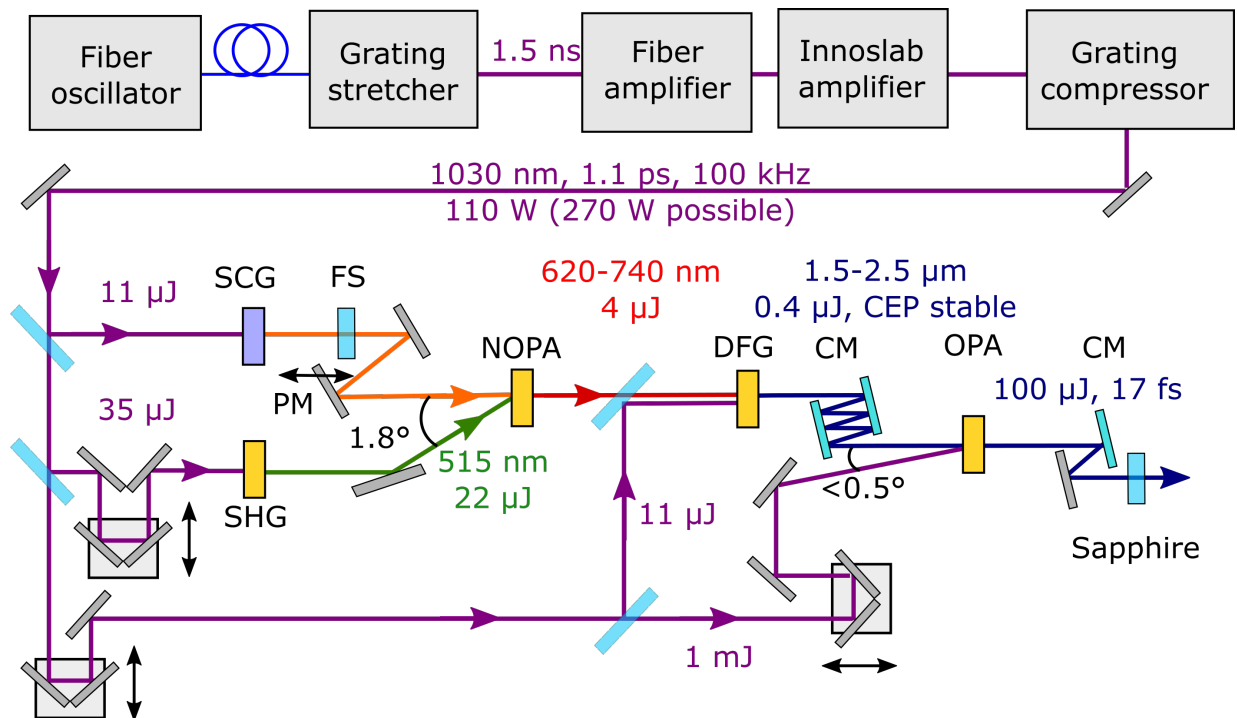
Fiber oscillator

Grating stretcher

1.5 ns

Fiber amplifier

Innoslab amplifier

Grating compressor

1030 nm, 1.1 ps, 100 kHz
110 W (270 W possible)

11 μJ

SCG

FS

620-740 nm
4 μJ

1.5-2.5 μm
0.4 μJ, CEP stable

NOPA

DFG

CM

OPA

CM

100 μJ, 17 fs

PM

35 μJ

1.8°

515 nm
22 μJ

SHG

<0.5°

11 μJ

Sapphire

1 mJ